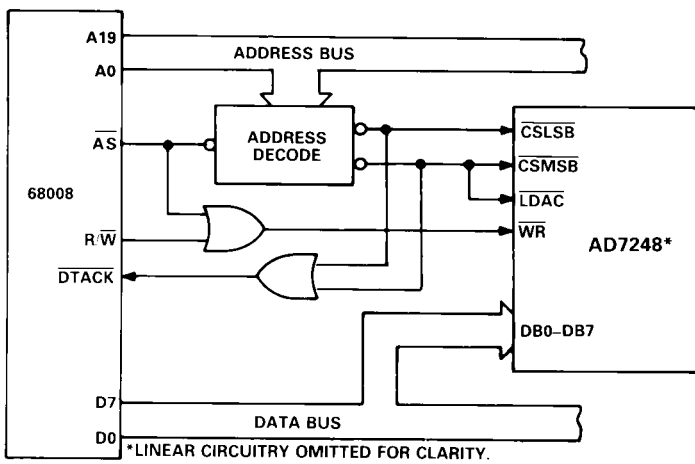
A19
ADDRESS BUS
A0
$\overline{AS}$
ADDRESS DECODE
$\overline{CSLSB}$
$\overline{CSMSB}$
$\overline{LDAC}$
68008
$R/\overline{W}$
$\overline{WR}$
AD7248*
$\overline{DTACK}$
DB0–DB7
D7
DATA BUS
D0
*LINEAR CIRCUITRY OMITTED FOR CLARITY.